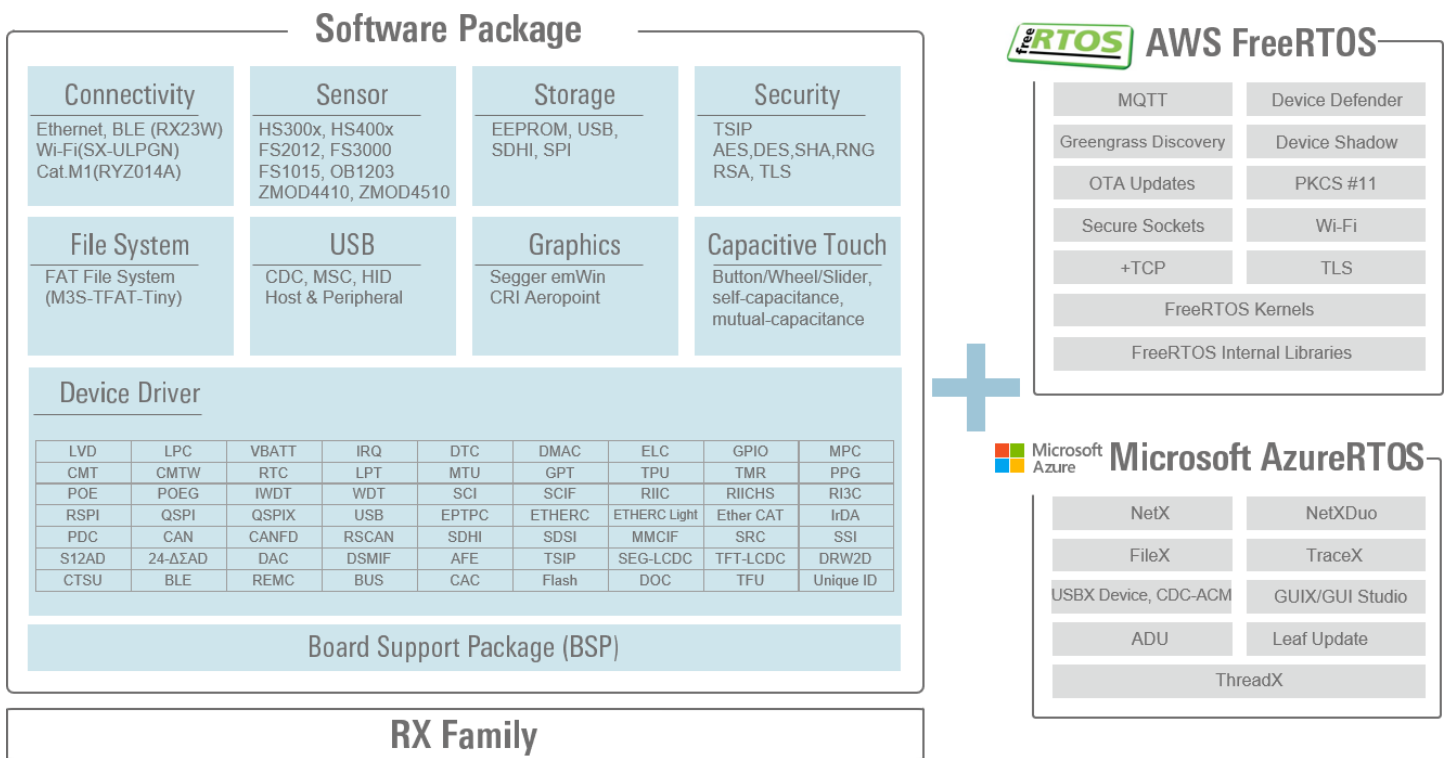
Software Package

Connectivity
Ethernet, BLE (RX23W)
Wi-Fi(SX-ULPGN)
Cat.M1(RYZ014A)

Sensor
HS300x, HS400x
FS2012, FS3000
FS1015, OB1203
ZMOD4410, ZMOD4510

Storage
EEPROM, USB, SDHI, SPI

Security
TSIP
AES,DES,SHA,RNG
RSA, TLS

File System
FAT File System
(M3S-TFAT-Tiny)

USB
CDC, MSC, HID
Host & Peripheral

Graphics
Segger emWin
CRI Aeropoint

Capacitive Touch
Button/Wheel/Slider,
self-capacitance,
mutual-capacitance

Device Driver

| LVD | LPC | VBATT | IRQ | DTC | DMAC | ELC | GPIO | MPC |
|---|---|---|---|---|---|---|---|---|
| CMT | CMTW | RTC | LPT | MTU | GPT | TPU | TMR | PPG |
| POE | POEG | IWDT | WDT | SCI | SCIF | RIIC | RIICHS | RI3C |
| RSPI | QSPI | QSPIX | USB | EPTPC | ETHERC | ETHERC Light | Ether CAT | IrDA |
| PDC | CAN | CANFD | RSCAN | SDHI | SDSI | MMCIF | SRC | SSI |
| S12AD | 24-ΔΣAD | DAC | DSMIF | AFE | TSIP | SEG-LCDC | TFT-LCDC | DRW2D |
| CTSU | BLE | REMC | BUS | CAC | Flash | DOC | TFU | Unique ID |

Board Support Package (BSP)

RX Family

free RTOS AWS FreeRTOS

MQTT
Device Defender
Greengrass Discovery
Device Shadow
OTA Updates
PKCS #11
Secure Sockets
Wi-Fi
+TCP
TLS
FreeRTOS Kernels
FreeRTOS Internal Libraries

Microsoft Azure Microsoft AzureRTOS

NetX
NetXDuo
FileX
TraceX
USBX Device, CDC-ACM
GUIX/GUI Studio
ADU
Leaf Update
ThreadX